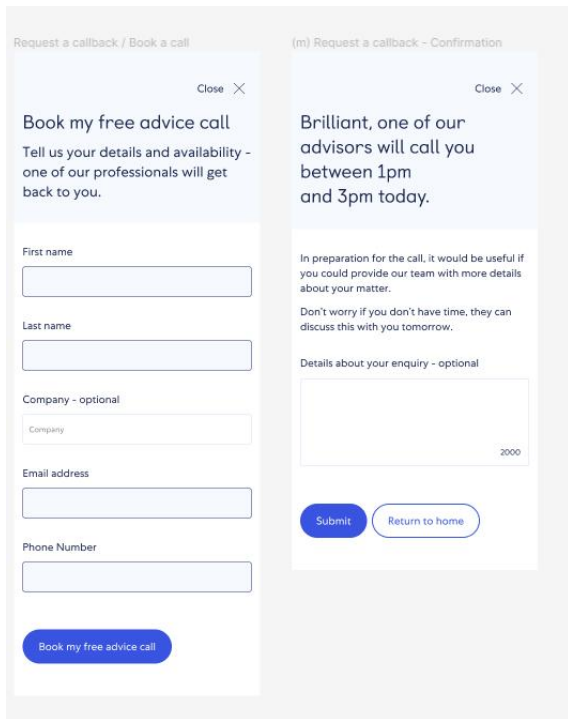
Request a callback / Book a call

Close

Book my free advice call

Tell us your details and availability - one of our professionals will get back to you.

First name

Last name

Company - optional

Company

Email address

Phone Number

Book my free advice call

(m) Request a callback - Confirmation

Close

Brilliant, one of our advisors will call you between 1pm and 3pm today.

In preparation for the call, it would be useful if you could provide our team with more details about your matter.

Don't worry if you don't have time, they can discuss this with you tomorrow.

Details about your enquiry - optional

2000

Submit

Return to home